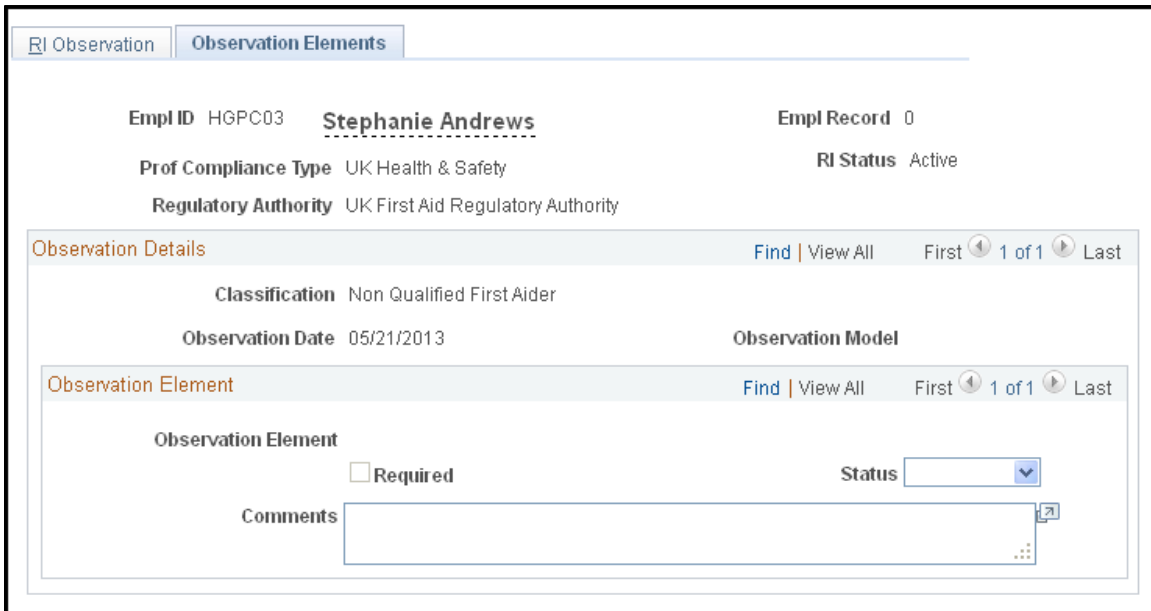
RI Observation | Observation Elements

Empl ID HGPC03 Stephanie Andrews

Empl Record 0

Prof Compliance Type UK Health & Safety

RI Status Active

Regulatory Authority UK First Aid Regulatory Authority

Observation Details

Find | View All First 1 of 1 Last

Classification Non Qualified First Aider

Observation Date 05/21/2013

Observation Model

Observation Element

Find | View All First 1 of 1 Last

Observation Element

Required

Status

Comments